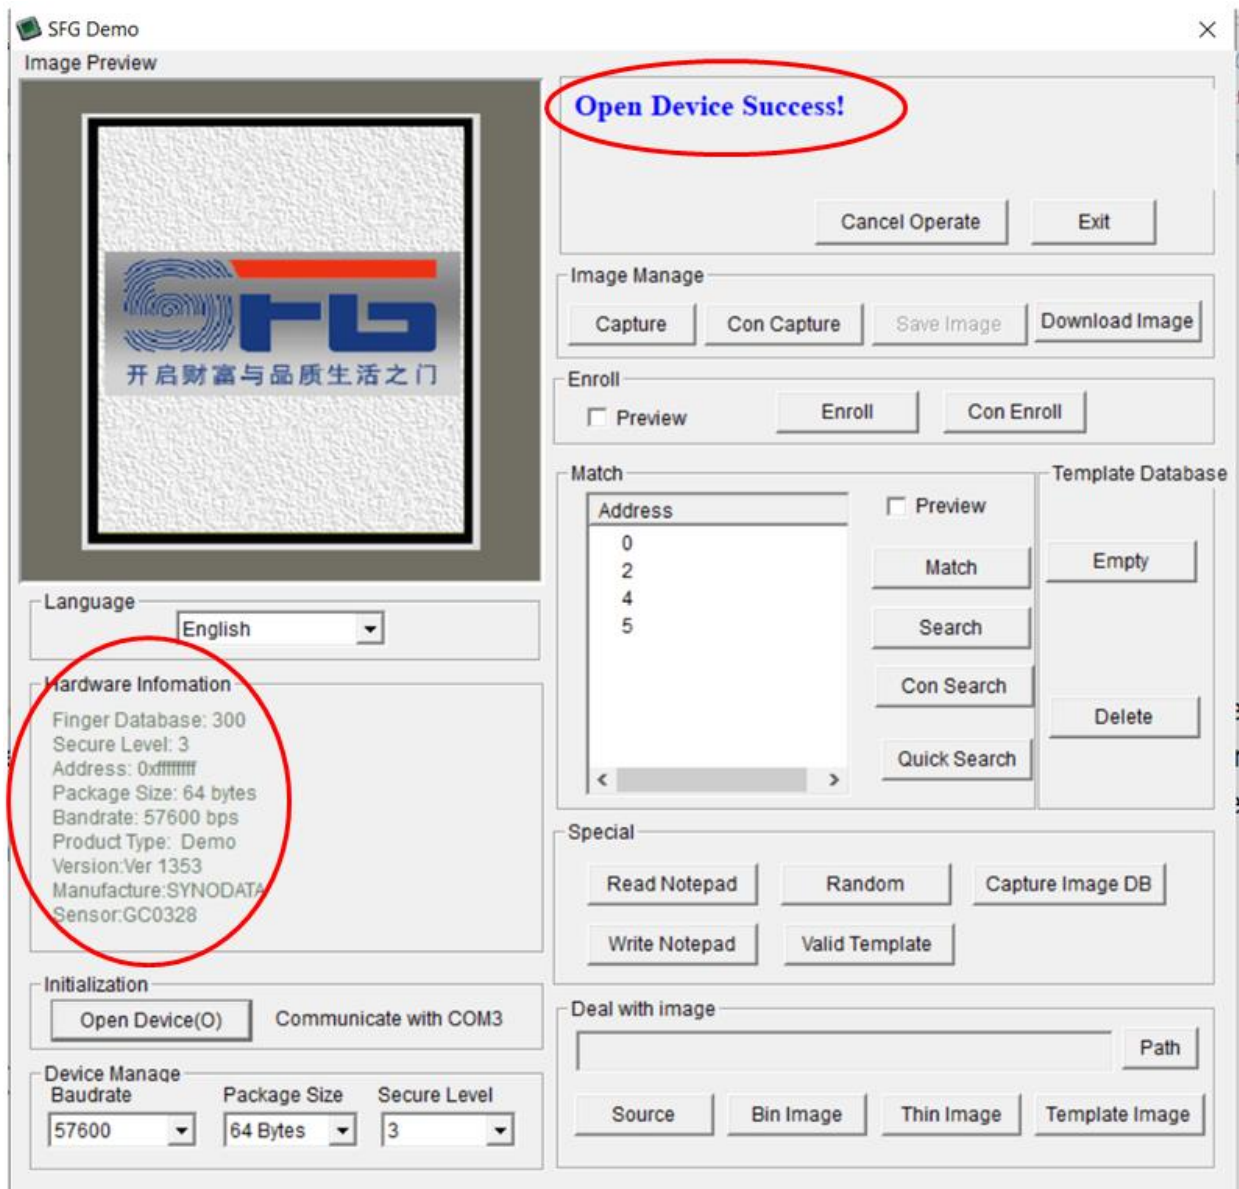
SFG Demo

Image Preview

SFG
开启财富与品质生活之门

Open Device Success!

Cancel Operate
Exit

Image Manage
Capture
Con Capture
Save Image
Download Image

Enroll
Preview
Enroll
Con Enroll

Match
Address
0
2
4
5
Preview
Match
Search
Con Search
Quick Search

Template Database
Empty
Delete

Language
English

Hardware Infomation
Finger Database: 300
Secure Level: 3
Address: 0xffffffff
Package Size: 64 bytes
Bandrate: 57600 bps
Product Type: Demo
Version:Ver 1353
Manufacture:SYNODATA
Sensor:GC0328

Special
Read Notepad
Random
Capture Image DB
Write Notepad
Valid Template

Initialization
Open Device(O)
Communicate with COM3

Device Manage
Baudrate
57600
Package Size
64 Bytes
Secure Level
3

Deal with image
Path
Source
Bin Image
Thin Image
Template Image